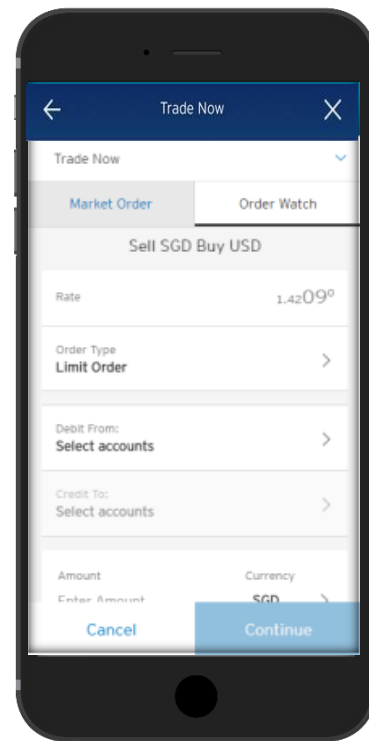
Trade Now

Trade Now

Market Order

Order Watch

Sell SGD Buy USD

Rate

1.4209$^0$

Order Type
Limit Order

Debit From:
Select accounts

Credit To:
Select accounts

Amount
Enter Amount

Currency
SGD

Cancel

Continue